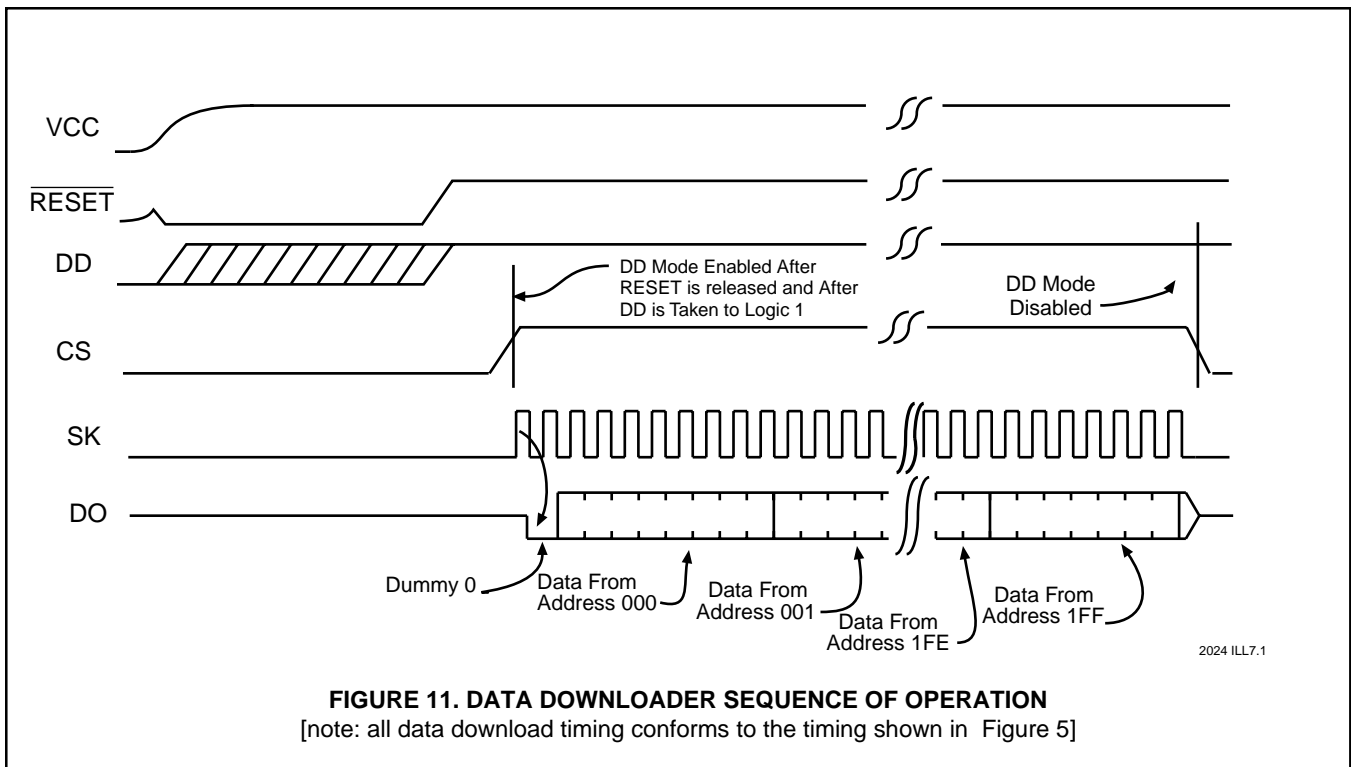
VCC

$\overline{\text{RESET}}$

DD

CS

SK

DO

DD Mode Enabled After RESET is released and After DD is Taken to Logic 1

DD Mode Disabled

Dummy 0

Data From Address 000

Data From Address 001

Data From Address 1FE

Data From Address 1FF

2024 ILL7.1

**FIGURE 11. DATA DOWNLOADER SEQUENCE OF OPERATION**
[note: all data download timing conforms to the timing shown in Figure 5]